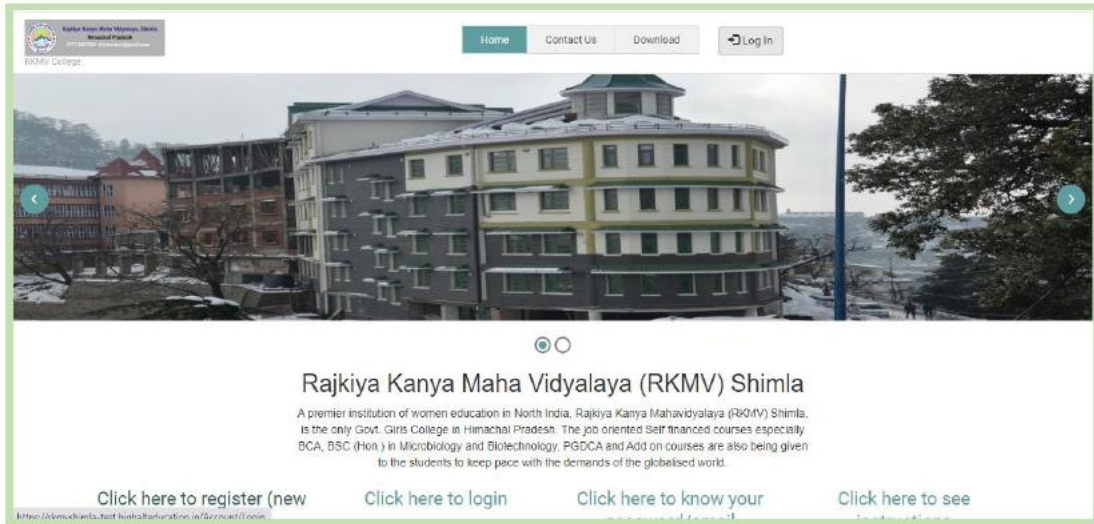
Rajkiya Kanya Maha Vidyalaya, Shimla
Himachal Pradesh
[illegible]

RKMV College

Home
Contact Us
Download
Log In

Rajkiya Kanya Maha Vidyalaya (RKMV) Shimla

A premier institution of women education in North India, Rajkiya Kanya Mahavidyalaya (RKMV) Shimla, is the only Govt. Girls College in Himachal Pradesh. The job oriented Self financed courses especially BCA, BSC (Hon.) in Microbiology and Biotechnology, PGDCA and Add on courses are also being given to the students to keep pace with the demands of the globalised world.

Click here to register (new
Click here to login
Click here to know your
Click here to see

https://rkmvshimla-test.highereducation.in/Account/Login